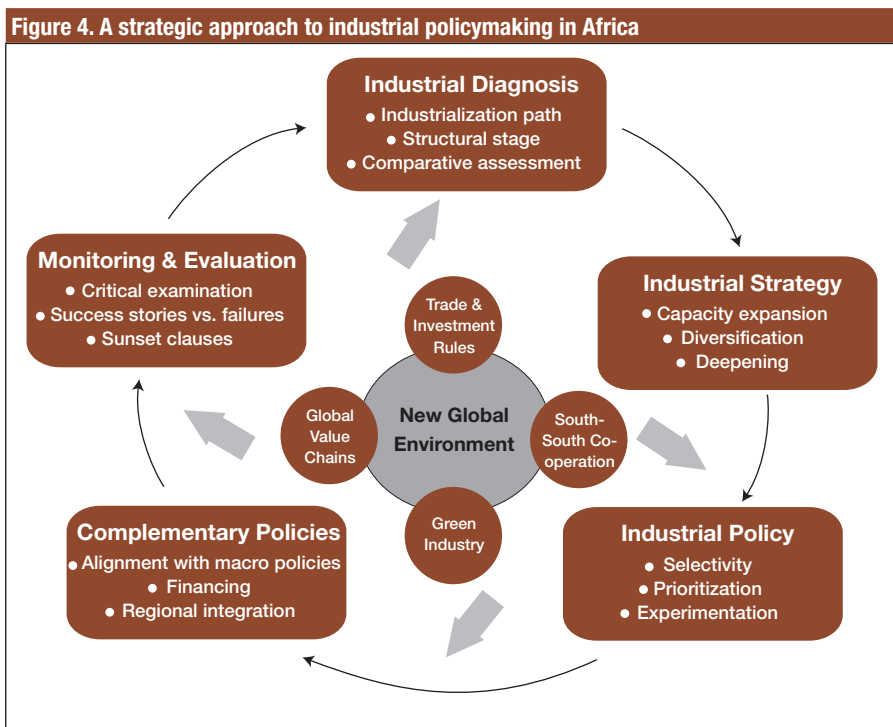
Figure 4. A strategic approach to industrial policymaking in Africa

Industrial Diagnosis
• Industrialization path
• Structural stage
• Comparative assessment

Industrial Strategy
• Capacity expansion
• Diversification
• Deepening

Industrial Policy
• Selectivity
• Prioritization
• Experimentation

Complementary Policies
• Alignment with macro policies
• Financing
• Regional integration

Monitoring & Evaluation
• Critical examination
• Success stories vs. failures
• Sunset clauses

New Global Environment

Trade & Investment Rules

South-South Co-operation

Green Industry

Global Value Chains